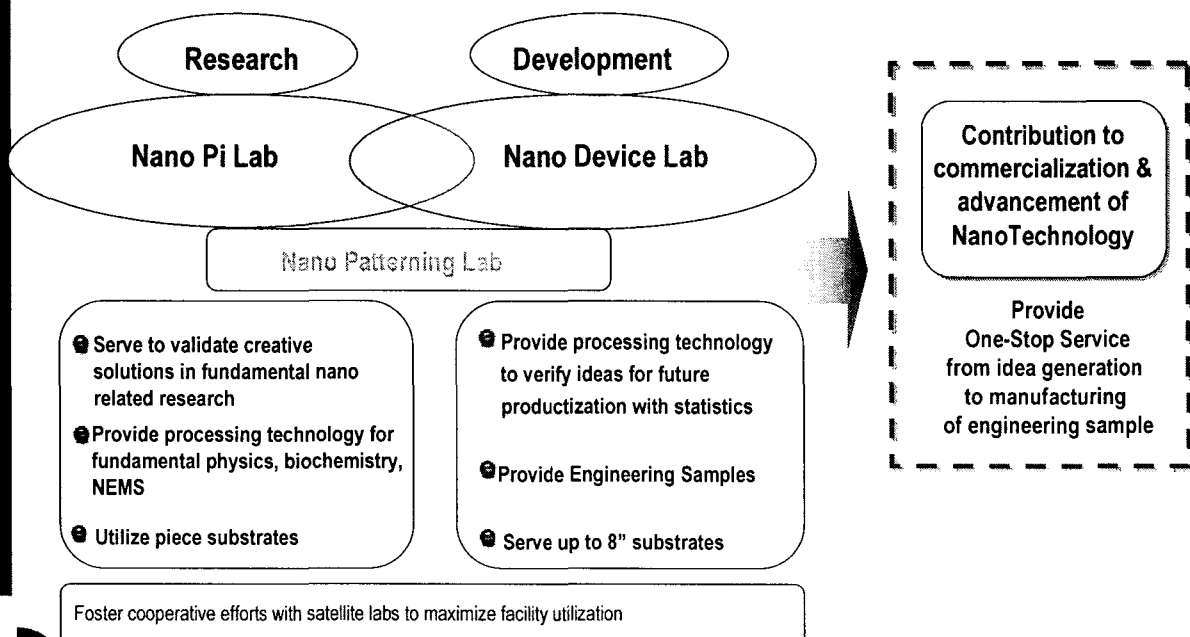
Research

Development

Nano Pi Lab

Nano Device Lab

Nano Patterning Lab

Serve to validate creative solutions in fundamental nano related research

Provide processing technology for fundamental physics, biochemistry, NEMS

Utilize piece substrates

Provide processing technology to verify ideas for future productization with statistics

Provide Engineering Samples

Serve up to 8" substrates

Foster cooperative efforts with satellite labs to maximize facility utilization

Contribution to commercialization & advancement of NanoTechnology

Provide One-Stop Service from idea generation to manufacturing of engineering sample